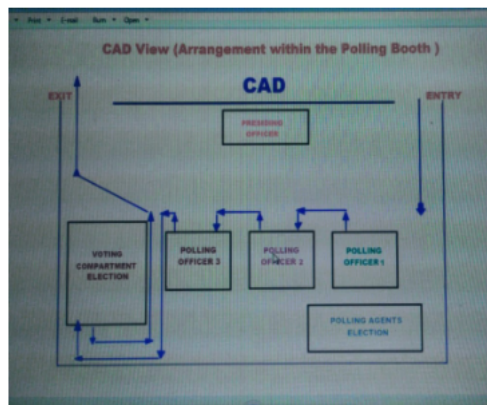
Print ▾ E-mail Burn ▾ Open ▾

CAD View (Arrangement within the Polling Booth )

CAD

EXIT

ENTRY

PRESIDING OFFICER

VOTING COMPARTMENT ELECTION

POLLING OFFICER 3

POLLING OFFICER 2

POLLING OFFICER 1

POLLING AGENTS ELECTION